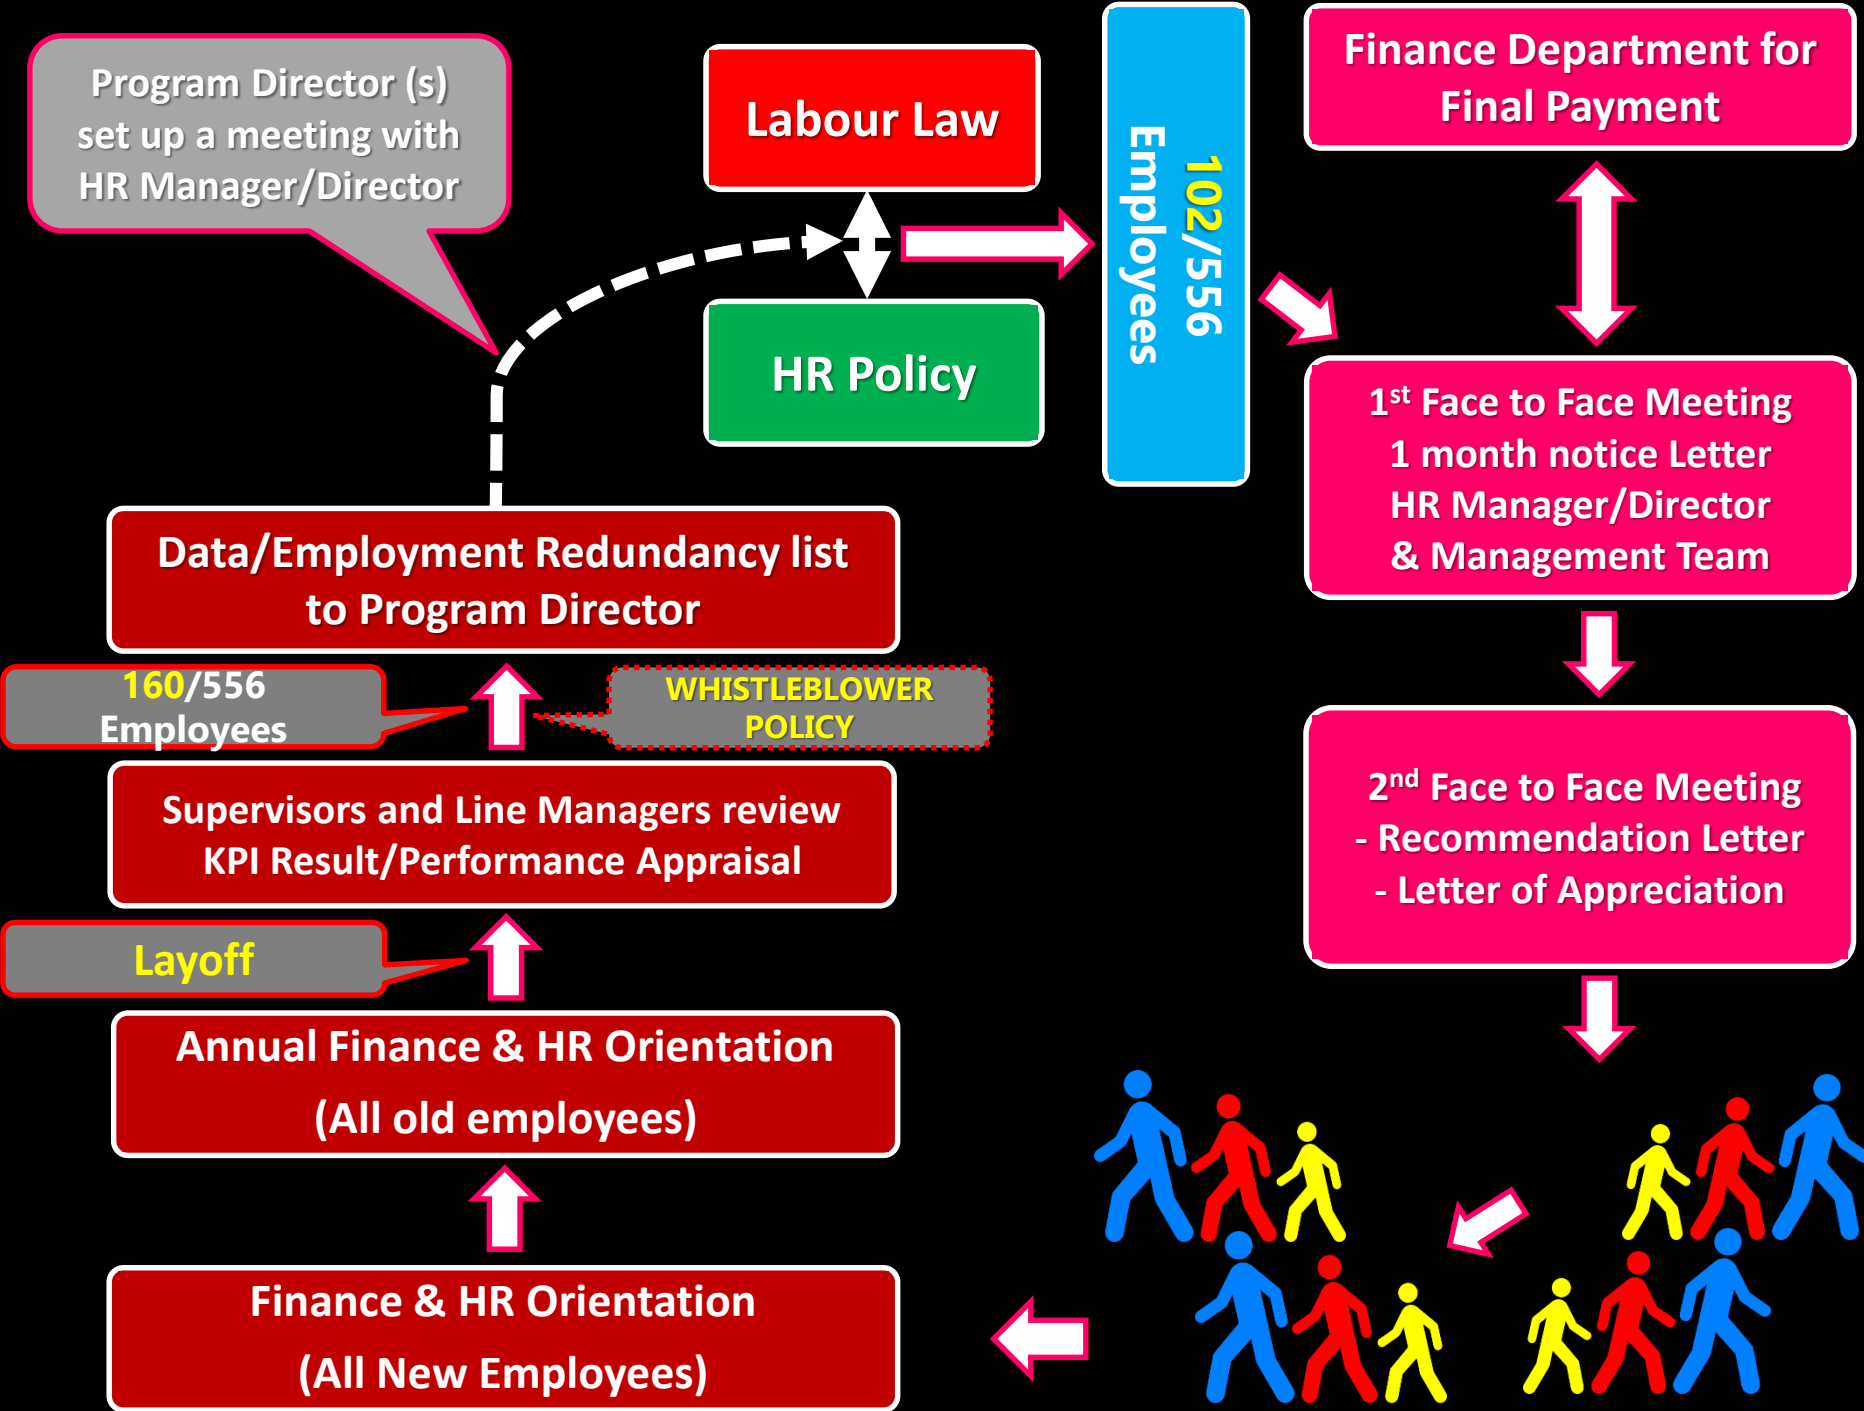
Program Director (s) set up a meeting with HR Manager/Director

Labour Law

HR Policy

102/556 Employees

Finance Department for Final Payment

1$^{st}$ Face to Face Meeting
1 month notice Letter
HR Manager/Director
& Management Team

Data/Employment Redundancy list to Program Director

160/556 Employees

WHISTLEBLOWER POLICY

Supervisors and Line Managers review KPI Result/Performance Appraisal

2$^{nd}$ Face to Face Meeting
- Recommendation Letter
- Letter of Appreciation

Layoff

Annual Finance & HR Orientation
(All old employees)

Finance & HR Orientation
(All New Employees)